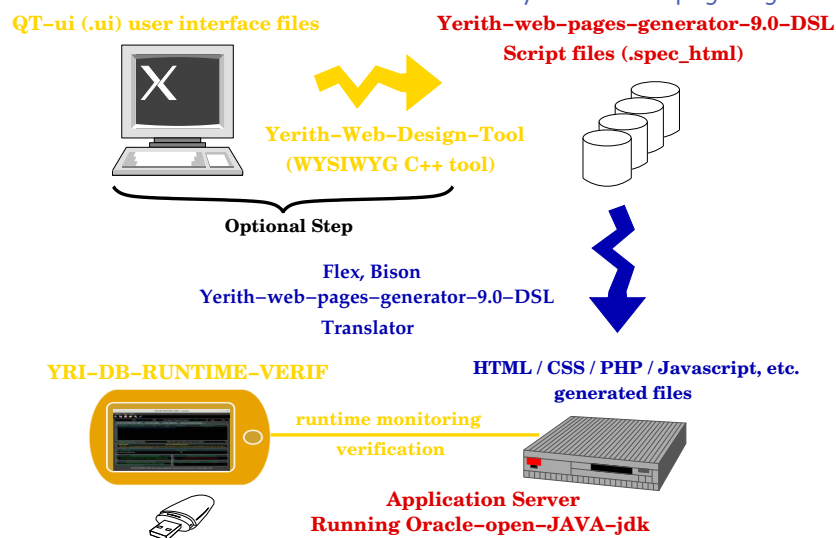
QT–ui (.ui) user interface files

Yerith–web–pages–generator–9.0–DSL
Script files (.spec_html)

X

Yerith–Web–Design–Tool
(WYSIWYG C++ tool)

Optional Step

Flex, Bison
Yerith–web–pages–generator–9.0–DSL
Translator

YRI–DB–RUNTIME–VERIF

HTML / CSS / PHP / Javascript, etc.
generated files

runtime monitoring
verification

Application Server
Running Oracle–open–JAVA–jdk